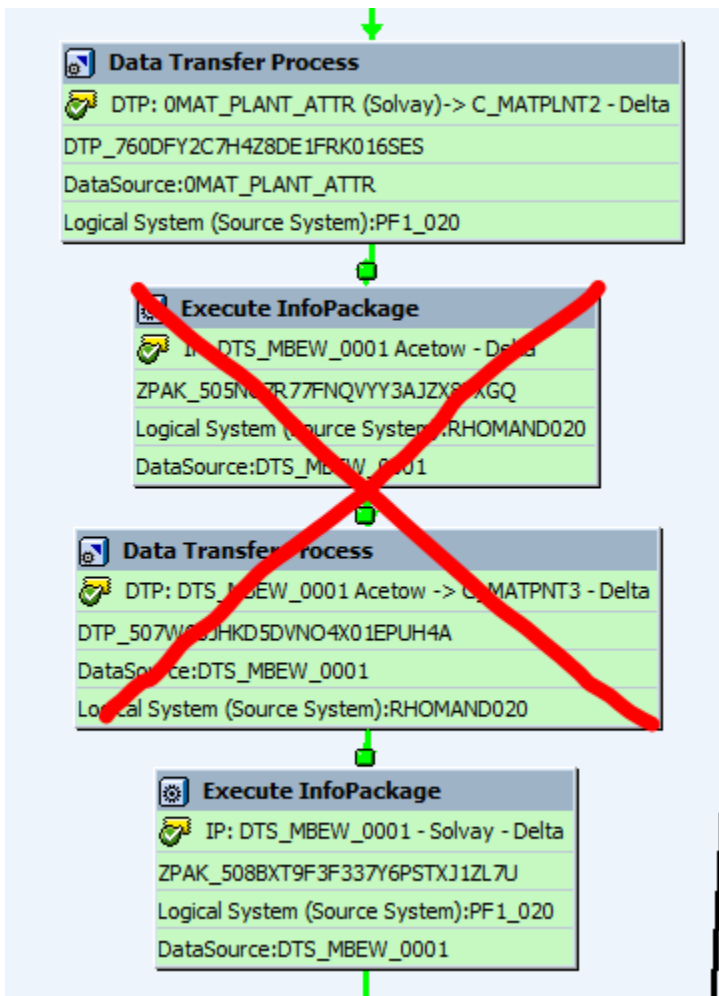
Data Transfer Process

DTP: 0MAT_PLANT_ATTR (Solvay)-> C_MATPLNT2 - Delta

DTP_760DFY2C7H4Z8DE1FRK016SES

DataSource:0MAT_PLANT_ATTR

Logical System (Source System):PF1_020

Execute InfoPackage

I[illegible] DTS_MBEW_0001 Acetow - Delta

ZPAK_505N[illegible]R77FNQVYY3AJZX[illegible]XGQ

Logical System ([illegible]ource System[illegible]:RHOMAND020

DataSource:DTS_M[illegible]EW_0001

Data Transfer Process

DTP: DTS_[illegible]EW_0001 Acetow -> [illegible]_MATPNT3 - Delta

DTP_507W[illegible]JHKD5DVNO4X01EPUH4A

DataSource:DTS_MBEW_0001

Lo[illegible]cal System (Source System):RHOMAND020

Execute InfoPackage

IP: DTS_MBEW_0001 - Solvay - Delta

ZPAK_508BXT9F3F337Y6PSTXJ1ZL7U

Logical System (Source System):PF1_020

DataSource:DTS_MBEW_0001